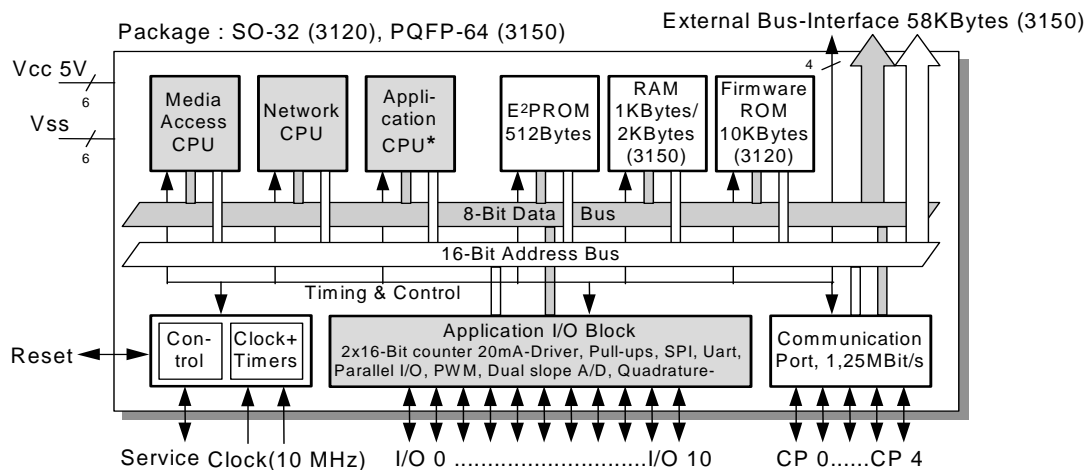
Package : SO-32 (3120), PQFP-64 (3150)

External Bus-Interface 58KBytes (3150)

4

Vcc 5V
6

Vss
6

Media Access CPU

Network CPU

Application CPU*

E$^2$PROM 512Bytes

RAM 1KBytes/ 2KBytes (3150)

Firmware ROM 10KBytes (3120)

8-Bit Data Bus

16-Bit Address Bus

Timing & Control

Control

Clock+ Timers

Application I/O Block
2x16-Bit counter 20mA-Driver, Pull-ups, SPI, Uart, Parallel I/O, PWM, Dual slope A/D, Quadrature-

Communication Port, 1,25MBit/s

Reset

Service Clock(10 MHz) I/O 0 ..............................I/O 10 CP 0......CP 4